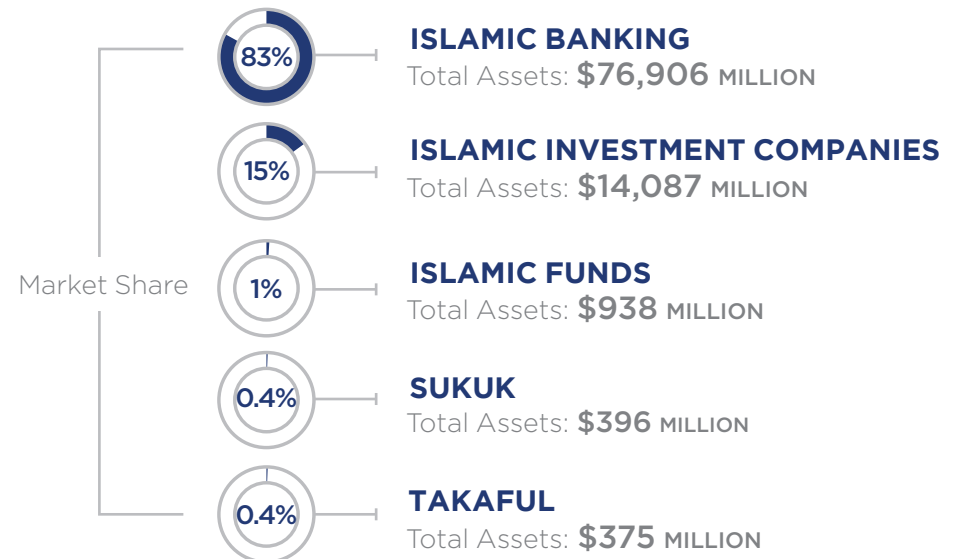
Market Share

83%
ISLAMIC BANKING
Total Assets: $76,906 MILLION

15%
ISLAMIC INVESTMENT COMPANIES
Total Assets: $14,087 MILLION

1%
ISLAMIC FUNDS
Total Assets: $938 MILLION

0.4%
SUKUK
Total Assets: $396 MILLION

0.4%
TAKAFUL
Total Assets: $375 MILLION